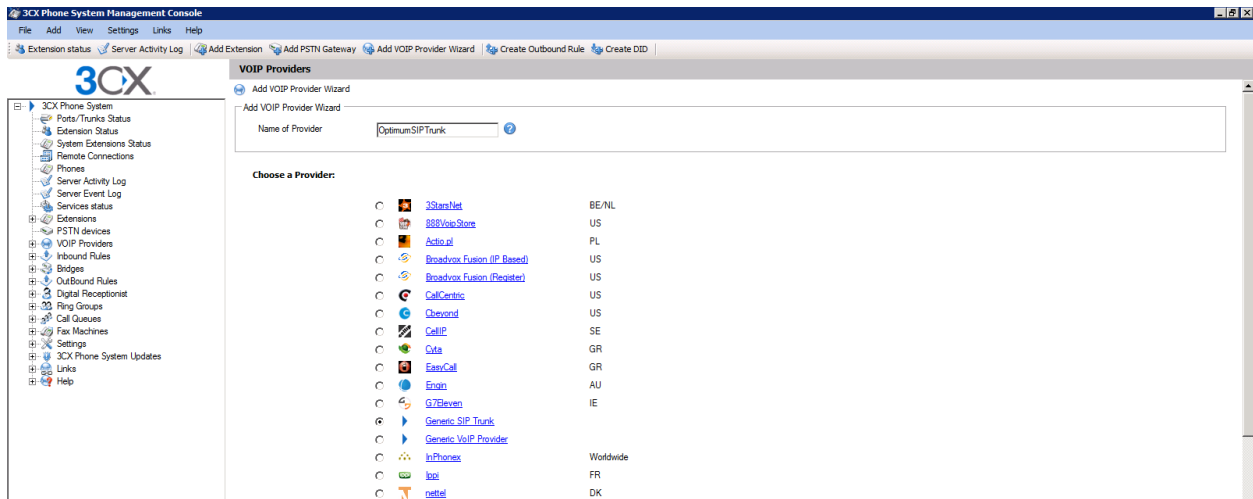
3CX Phone System Management Console

File Add View Settings Links Help

Extension status | Server Activity Log | Add Extension | Add PSTN Gateway | Add VOIP Provider Wizard | Create Outbound Rule | Create DID

3CX

3CX Phone System
Ports/Trunks Status
Extension Status
System Extensions Status
Remote Connections
Phones
Server Activity Log
Server Event Log
Services status
Extensions
PSTN devices
VOIP Providers
Inbound Rules
Bridges
OutBound Rules
Digital Receptionist
Ring Groups
Call Queues
Fax Machines
Settings
3CX Phone System Updates
Links
Help

VOIP Providers

Add VOIP Provider Wizard

Add VOIP Provider Wizard

Name of Provider OptimumSIPTrunk

Choose a Provider:

| Provider | Country |
|---|---|
| 3StarsNet | BE/NL |
| 888VoipStore | US |
| Actio.pl | PL |
| Broadvox Fusion (IP Based) | US |
| Broadvox Fusion (Register) | US |
| CallCentric | US |
| Cbeyond | US |
| CellIP | SE |
| Cyta | GR |
| EasyCall | GR |
| Engin | AU |
| G7Eleven | IE |
| Generic SIP Trunk | |
| Generic VoIP Provider | |
| InPhonex | Worldwide |
| Ippi | FR |
| nettel | DK |